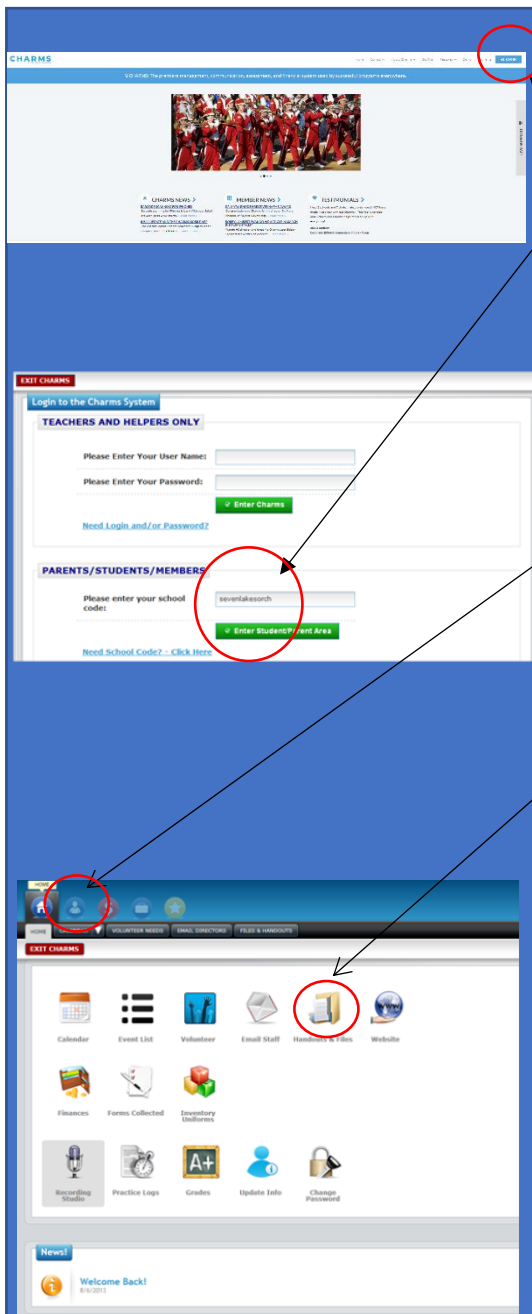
CHARMS

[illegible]

CHARMS NEWS

MEMBER NEWS

TESTIMONIALS

EXIT CHARMS

Login to the Charms System

TEACHERS AND HELPERS ONLY

Please Enter Your User Name:

Please Enter Your Password:

Enter Charms

Need Login and/or Password?

PARENTS/STUDENTS/MEMBERS

Please enter your school code:

sevenlakesorch

Enter Student/Parent Area

Need School Code? - Click Here

HOME

HOME

VOLUNTEER NEEDS

EMAIL DIRECTORS

FILES & HANDOUTS

EXIT CHARMS

Calendar

Event List

Volunteer

Email Staff

Handouts & Files

Website

Finances

Forms Collected

Inventory Uniforms

Recording Studio

Practice Logs

Grades

Update Info

Change Password

News!

Welcome Back!

8/6/2011